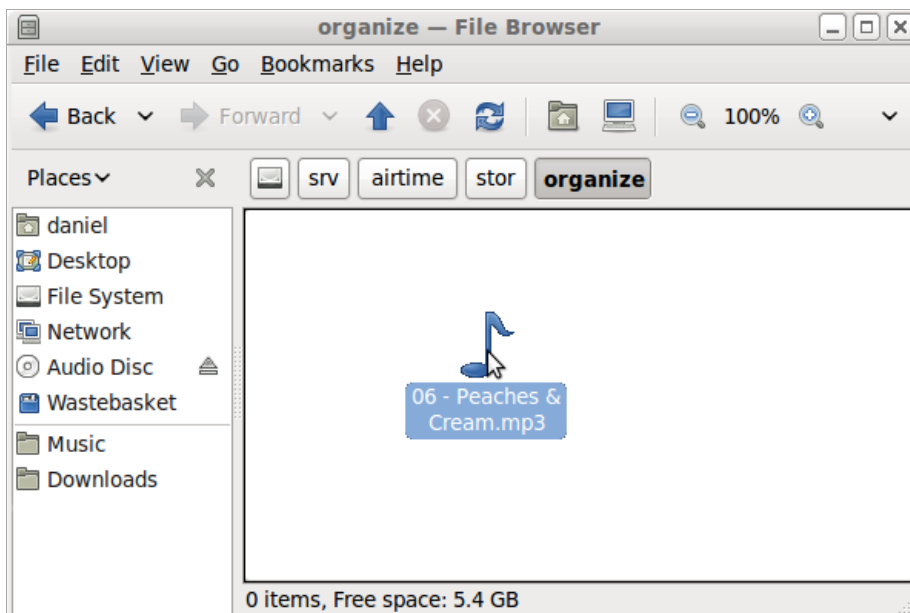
organize — File Browser

File Edit View Go Bookmarks Help

Back Forward 100%

Places

srv airtime stor organize

daniel
Desktop
File System
Network
Audio Disc
Wastebasket
Music
Downloads

06 - Peaches & Cream.mp3

0 items, Free space: 5.4 GB